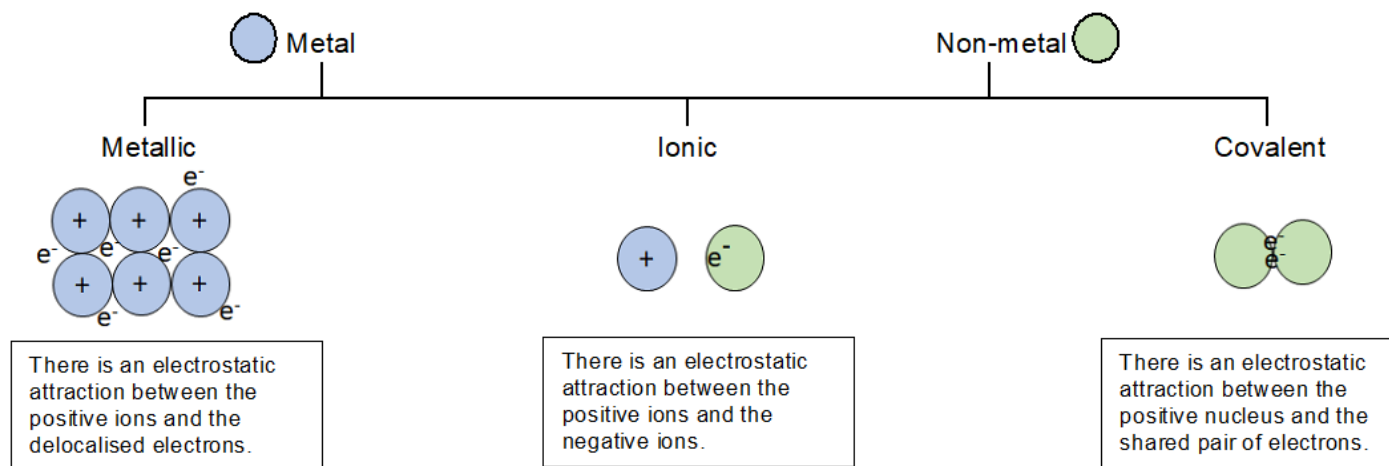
Metal

Non-metal

Metallic

Ionic

Covalent

$e^-$
+ + +
$e^-$ $e^-$ $e^-$ $e^-$
+ + +
$e^-$ $e^-$

+ $e^-$

$e^-$
$e^-$

There is an electrostatic attraction between the positive ions and the delocalised electrons.

There is an electrostatic attraction between the positive ions and the negative ions.

There is an electrostatic attraction between the positive nucleus and the shared pair of electrons.